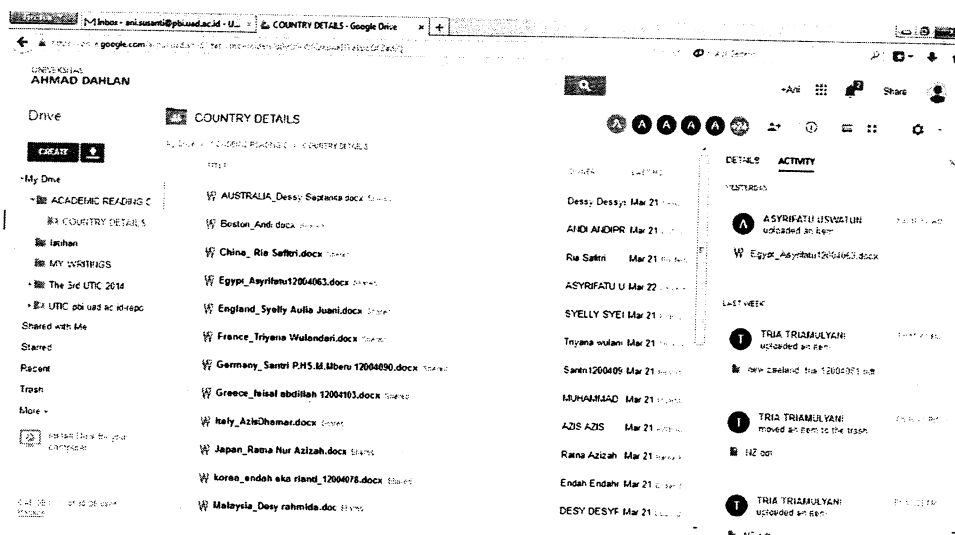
M Inbox - ani.susanti@pbi.uad.ac.id - U... × COUNTRY DETAILS - Google Drive × +

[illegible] google.com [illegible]

UNIVERSITAS
AHMAD DAHLAN

+Ani Share

Drive

CREATE

My Drive
ACADEMIC READING C
COUNTRY DETAILS
latihan
MY WRITINGS
The 3rd UTIC 2014
UTIC pbi.uad.ac.id-repo
Shared with Me
Starred
Recent
Trash
More

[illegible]

COUNTRY DETAILS

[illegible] > ACADEMIC READING C > COUNTRY DETAILS

TITLE | OWNER | LAST MO

AUSTRALIA_Dessy Septanisa.docx Shared | Dessy Dessy: Mar 21
Boston_Andi.docx Shared | ANDI ANDIPR Mar 21
China_ Ria Safitri.docx Shared | Ria Safitri Mar 21
Egypt_Asyrifatu12004063.docx Shared | ASYRIFATU U Mar 22
England_Syelly Aulia Juani.docx Shared | SYELLY SYEl Mar 21
France_Triyena Wulandari.docx Shared | Triyana wulan Mar 21
Germany_ Santri P.H.S.M.Mberu 12004090.docx Shared | Santri1200409 Mar 21
Greece_faisal abdillah 12004103.docx Shared | MUHAMMAD Mar 21
Italy_AzisDhamar.docx Shared | AZIS AZIS Mar 21
Japan_Ratna Nur Azizah.docx Shared | Ratna Azizah Mar 21
korea_endah eka riand_12004078.docx Shared | Endah Endah Mar 21
Malaysia_Desy rahmida.doc Shared | DESY DESYF Mar 21

DETAILS ACTIVITY

YESTERDAY

ASYRIFATU USWATUN
uploaded an item
Egypt_Asyrifatu12004063.docx

LAST WEEK

TRIA TRIAMULYANI
uploaded an item
New zealand_tria 12004081.odt

TRIA TRIAMULYANI
moved an item to the trash
NZ.odt

TRIA TRIAMULYANI
uploaded an item